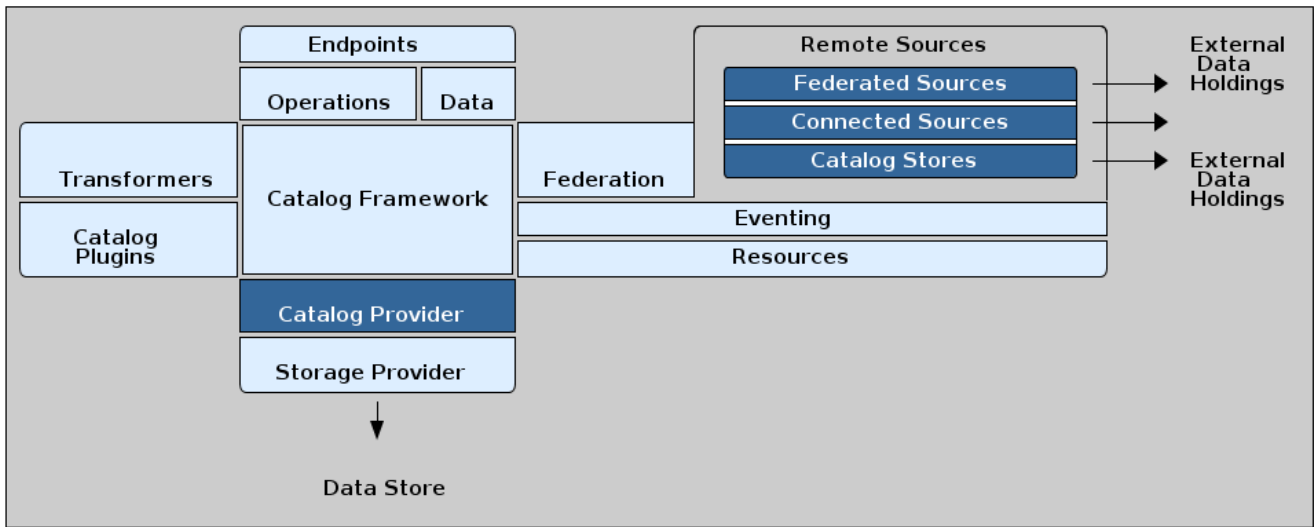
Endpoints

Operations

Data

Remote Sources

Federated Sources

Connected Sources

Catalog Stores

External Data Holdings

External Data Holdings

Transformers

Catalog Framework

Federation

Catalog Plugins

Eventing

Resources

Catalog Provider

Storage Provider

Data Store